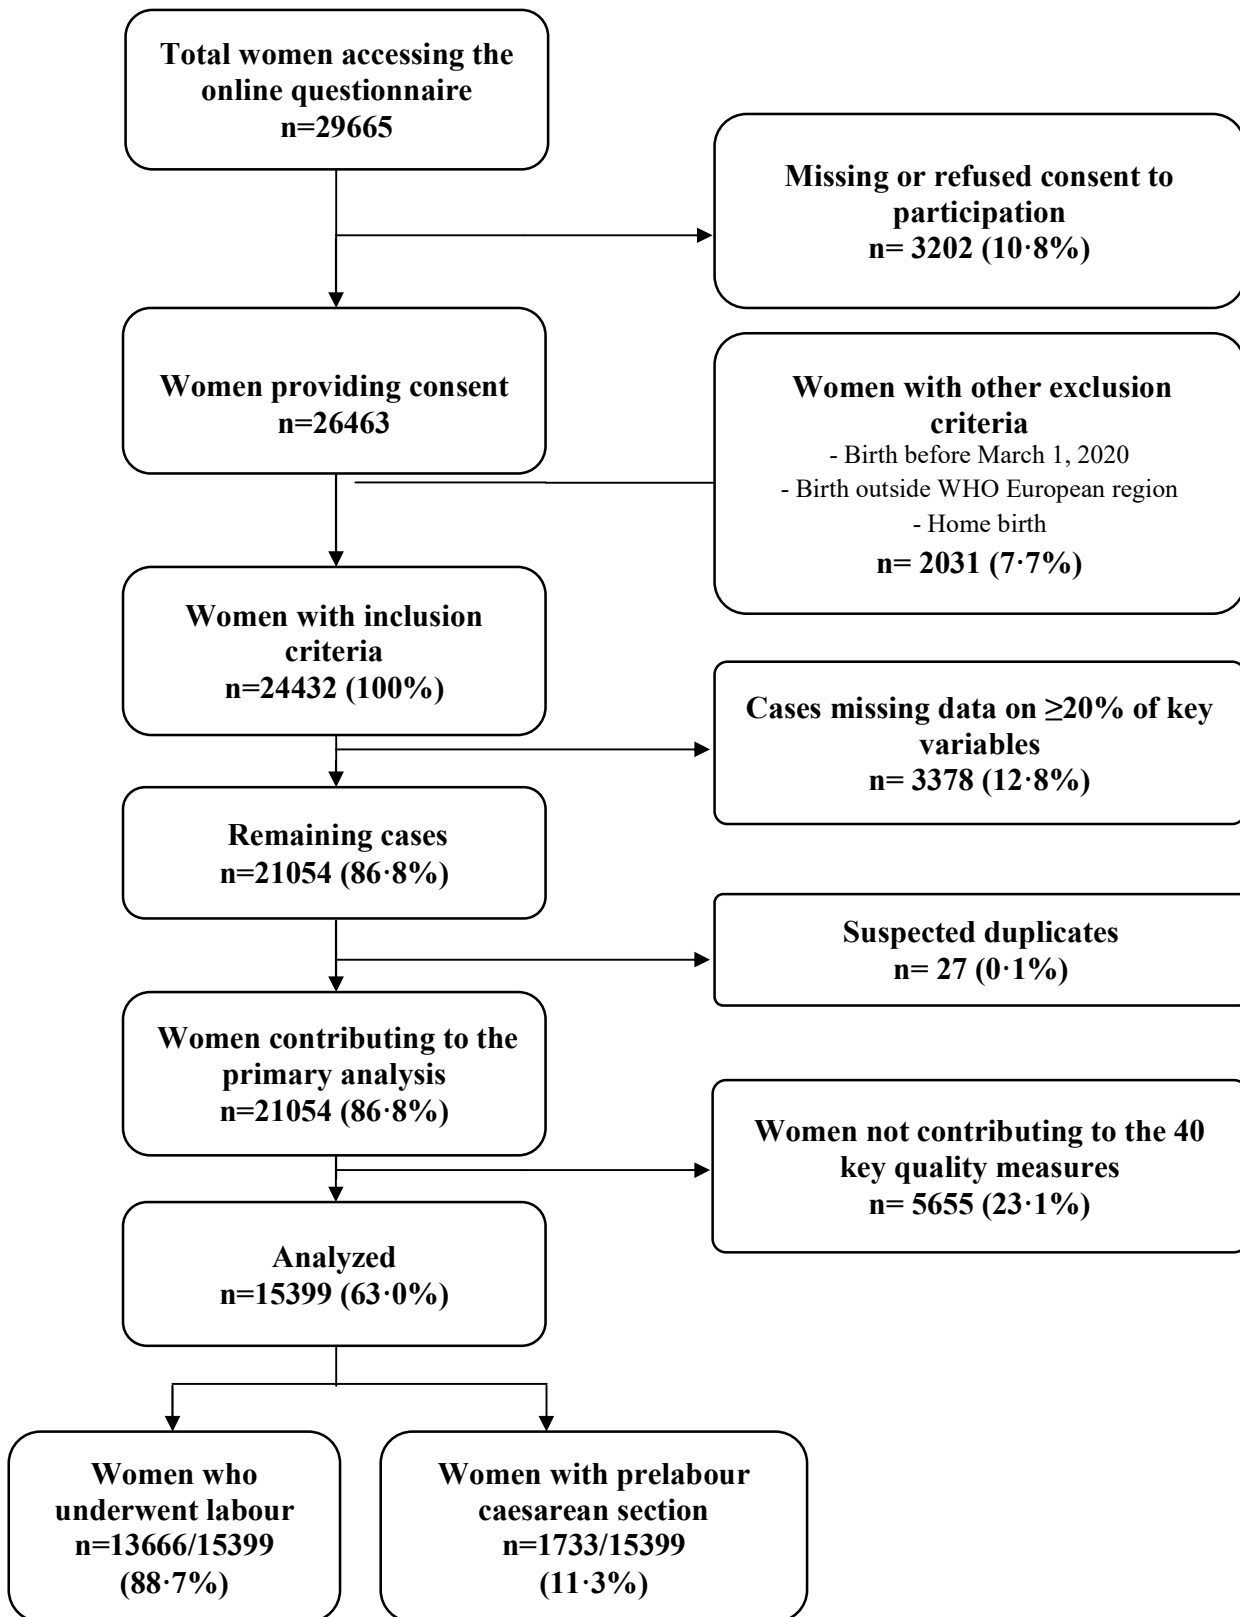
Total women accessing the online questionnaire
n=29665

Missing or refused consent to participation
n= 3202 (10·8%)

Women providing consent
n=26463

Women with other exclusion criteria
- Birth before March 1, 2020
- Birth outside WHO European region
- Home birth
n= 2031 (7·7%)

Women with inclusion criteria
n=24432 (100%)

Cases missing data on ≥20% of key variables
n= 3378 (12·8%)

Remaining cases
n=21054 (86·8%)

Suspected duplicates
n= 27 (0·1%)

Women contributing to the primary analysis
n=21054 (86·8%)

Women not contributing to the 40 key quality measures
n= 5655 (23·1%)

Analyzed
n=15399 (63·0%)

Women who underwent labour
n=13666/15399
(88·7%)

Women with prelabour caesarean section
n=1733/15399
(11·3%)